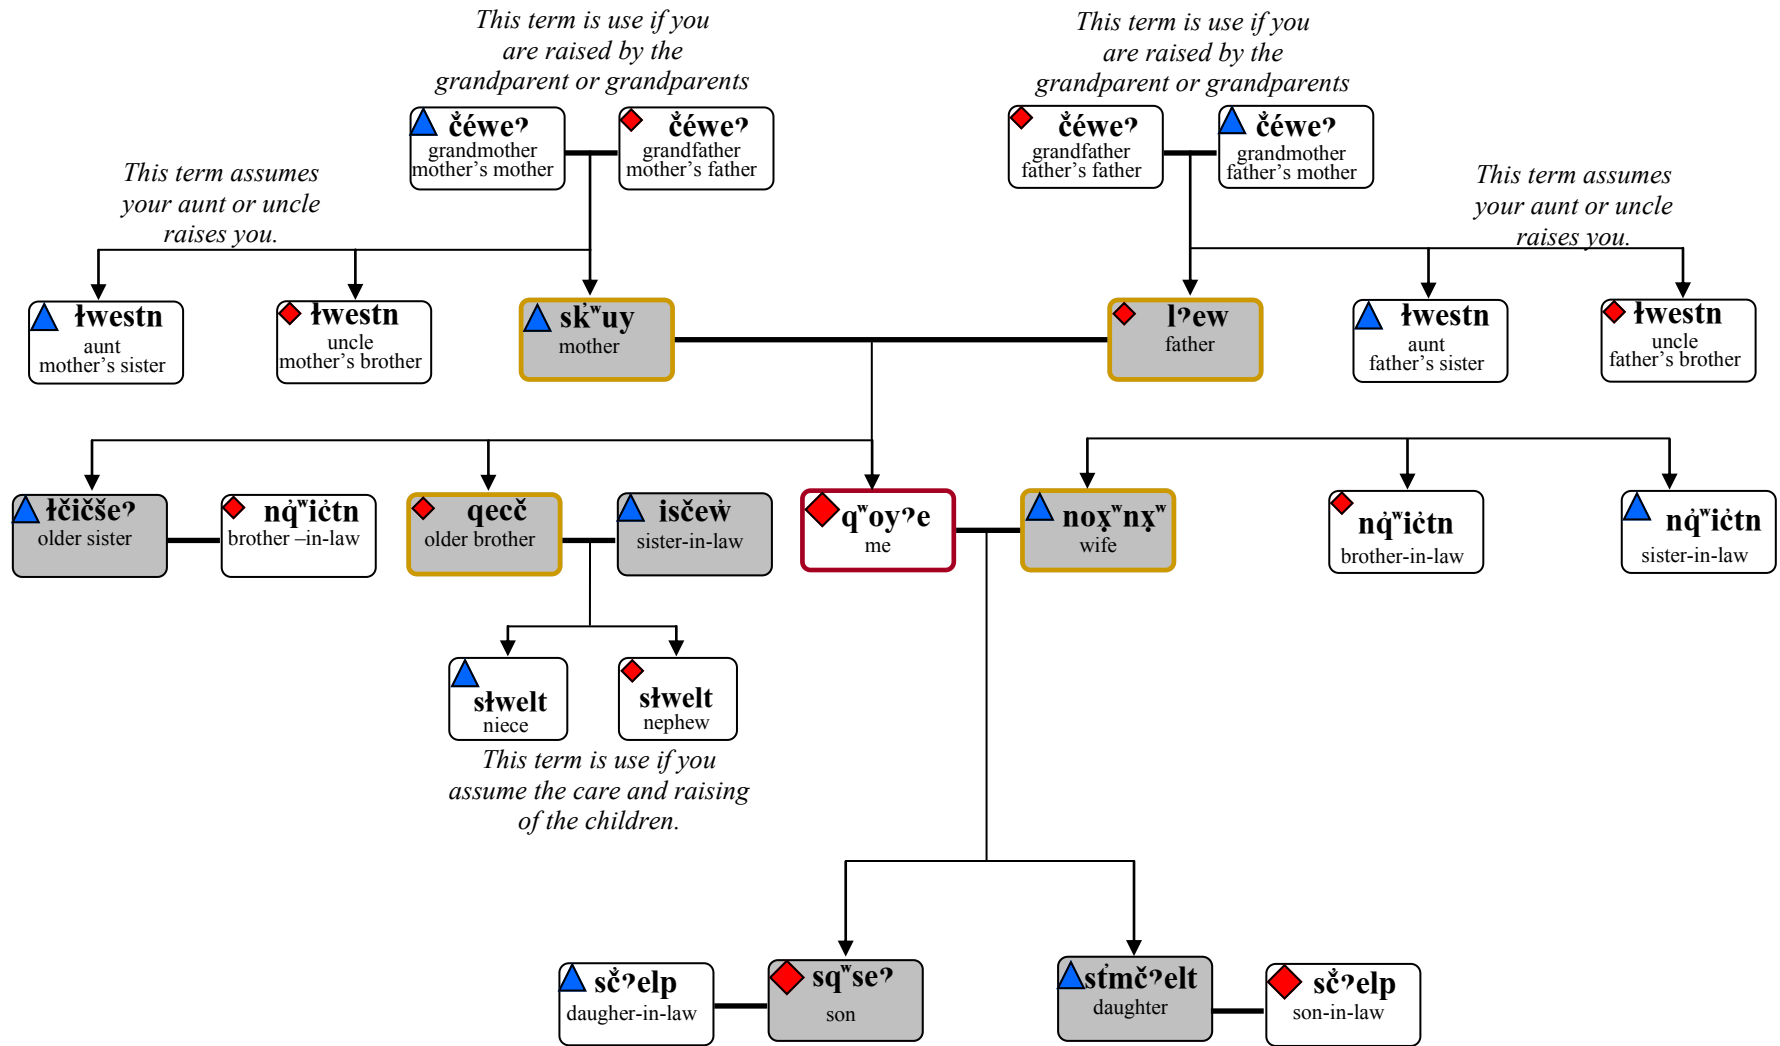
This term is use if you are raised by the grandparent or grandparents

čéweʔ
grandmother
mother's mother

čéweʔ
grandfather
mother's father

This term is use if you are raised by the grandparent or grandparents

čéweʔ
grandfather
father's father

čéweʔ
grandmother
father's mother

This term assumes your aunt or uncle raises you.

This term assumes your aunt or uncle raises you.

łwestn
aunt
mother's sister

łwestn
uncle
mother's brother

sk̓ʷuy
mother

lʔew
father

łwestn
aunt
father's sister

łwestn
uncle
father's brother

łčičšeʔ
older sister

nq̓ʷiċtn
brother –in-law

qecč
older brother

isčeẁ
sister-in-law

qʷoyʔe
me

noχʷnχʷ
wife

nq̓ʷiċtn
brother-in-law

nq̓ʷiċtn
sister-in-law

słwelt
niece

słwelt
nephew

This term is use if you assume the care and raising of the children.

sčʔelp
daugher-in-law

sqʷseʔ
son

sṫmčʔelt
daughter

sčʔelp
son-in-law